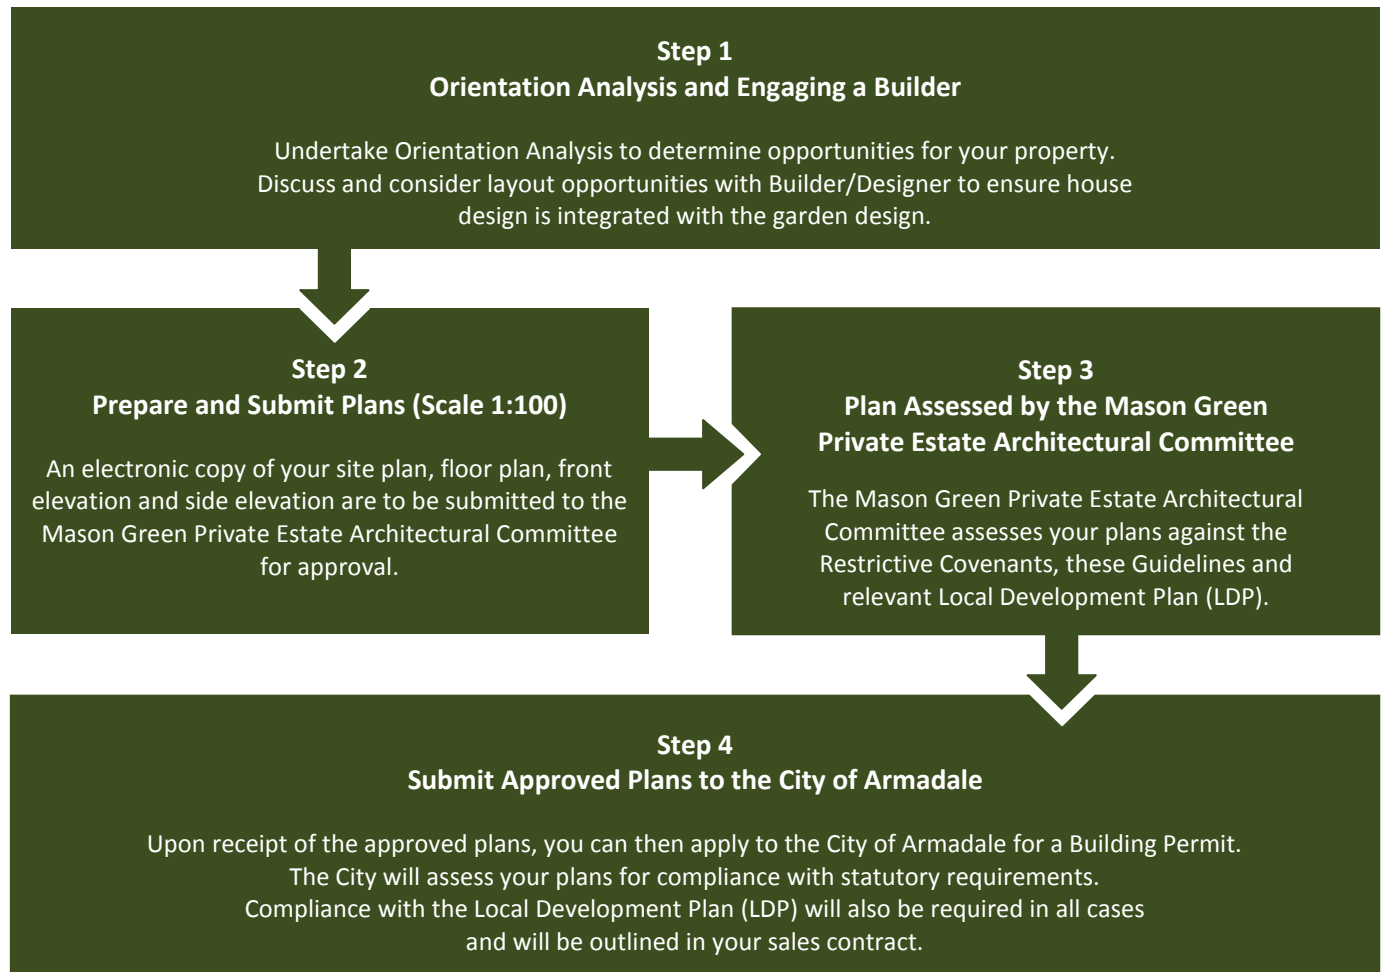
Step 1
Orientation Analysis and Engaging a Builder

Undertake Orientation Analysis to determine opportunities for your property. Discuss and consider layout opportunities with Builder/Designer to ensure house design is integrated with the garden design.

Step 2
Prepare and Submit Plans (Scale 1:100)

An electronic copy of your site plan, floor plan, front elevation and side elevation are to be submitted to the Mason Green Private Estate Architectural Committee for approval.

Step 3
Plan Assessed by the Mason Green Private Estate Architectural Committee

The Mason Green Private Estate Architectural Committee assesses your plans against the Restrictive Covenants, these Guidelines and relevant Local Development Plan (LDP).

Step 4
Submit Approved Plans to the City of Armadale

Upon receipt of the approved plans, you can then apply to the City of Armadale for a Building Permit. The City will assess your plans for compliance with statutory requirements. Compliance with the Local Development Plan (LDP) will also be required in all cases and will be outlined in your sales contract.